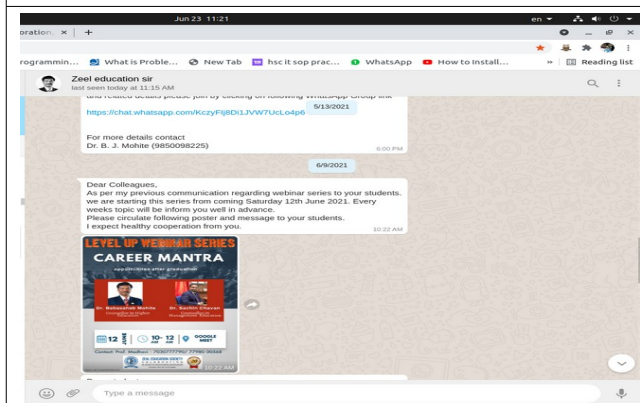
Jun 23 11:21

en

oration. × | +

rogrammin... What is Proble... New Tab hsc it sop prac... WhatsApp How to Install... » Reading list

Zeel education sir
last seen today at 11:15 AM

and related details please join by clicking on following WhatsApp Group link

5/13/2021

https://chat.whatsapp.com/KczyFIj8Di1JVW7UcLo4p6

For more details contact
Dr. B. J. Mohite (9850098225)
6:00 PM

6/9/2021

Dear Colleagues,
As per my previous communication regarding webinar series to your students.
we are starting this series from coming Saturday 12th June 2021. Every weeks topic will be inform you well in advance.
Please circulate following poster and message to your students.
I expect healthy cooperation from you.
10:22 AM

LEVEL UP WEBINAR SERIES
CAREER MANTRA
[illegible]

Dr. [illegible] Dr. Sachin Chavan

12 10-12 GOOGLE MEET

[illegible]
10:22 AM

Type a message